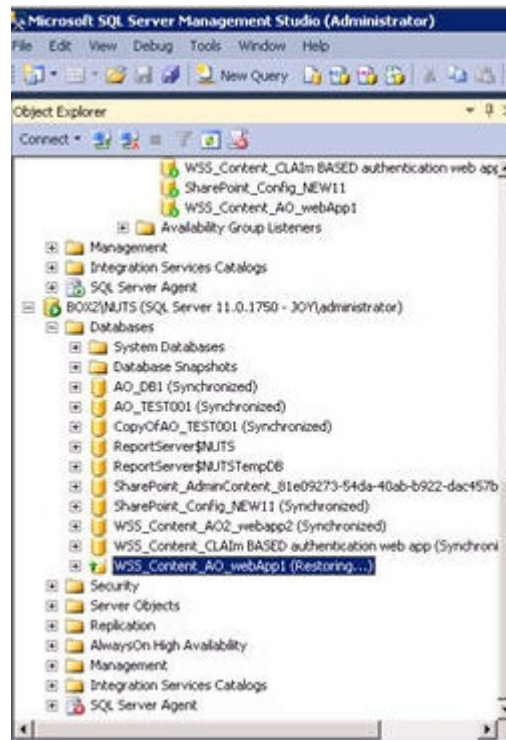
Microsoft SQL Server Management Studio (Administrator)

File Edit View Debug Tools Window Help

New Query

Object Explorer

Connect

WSS_Content_CLAIm BASED authentication web app

SharePoint_Config_NEW11

WSS_Content_AO_webApp1

Availability Group Listeners

Management

Integration Services Catalogs

SQL Server Agent

BOX2\NUTS (SQL Server 11.0.1750 - JOY\administrator)

Databases

System Databases

Database Snapshots

AO_DB1 (Synchronized)

AO_TEST001 (Synchronized)

CopyOfAO_TEST001 (Synchronized)

ReportServer$NUTS

ReportServer$NUTSTempDB

SharePoint_AdminContent_81e09273-54da-40ab-b922-dac457b

SharePoint_Config_NEW11 (Synchronized)

WSS_Content_AO2_webapp2 (Synchronized)

WSS_Content_CLAIm BASED authentication web app (Synchroni

WSS_Content_AO_webApp1 (Restoring...)

Security

Server Objects

Replication

AlwaysOn High Availability

Management

Integration Services Catalogs

SQL Server Agent